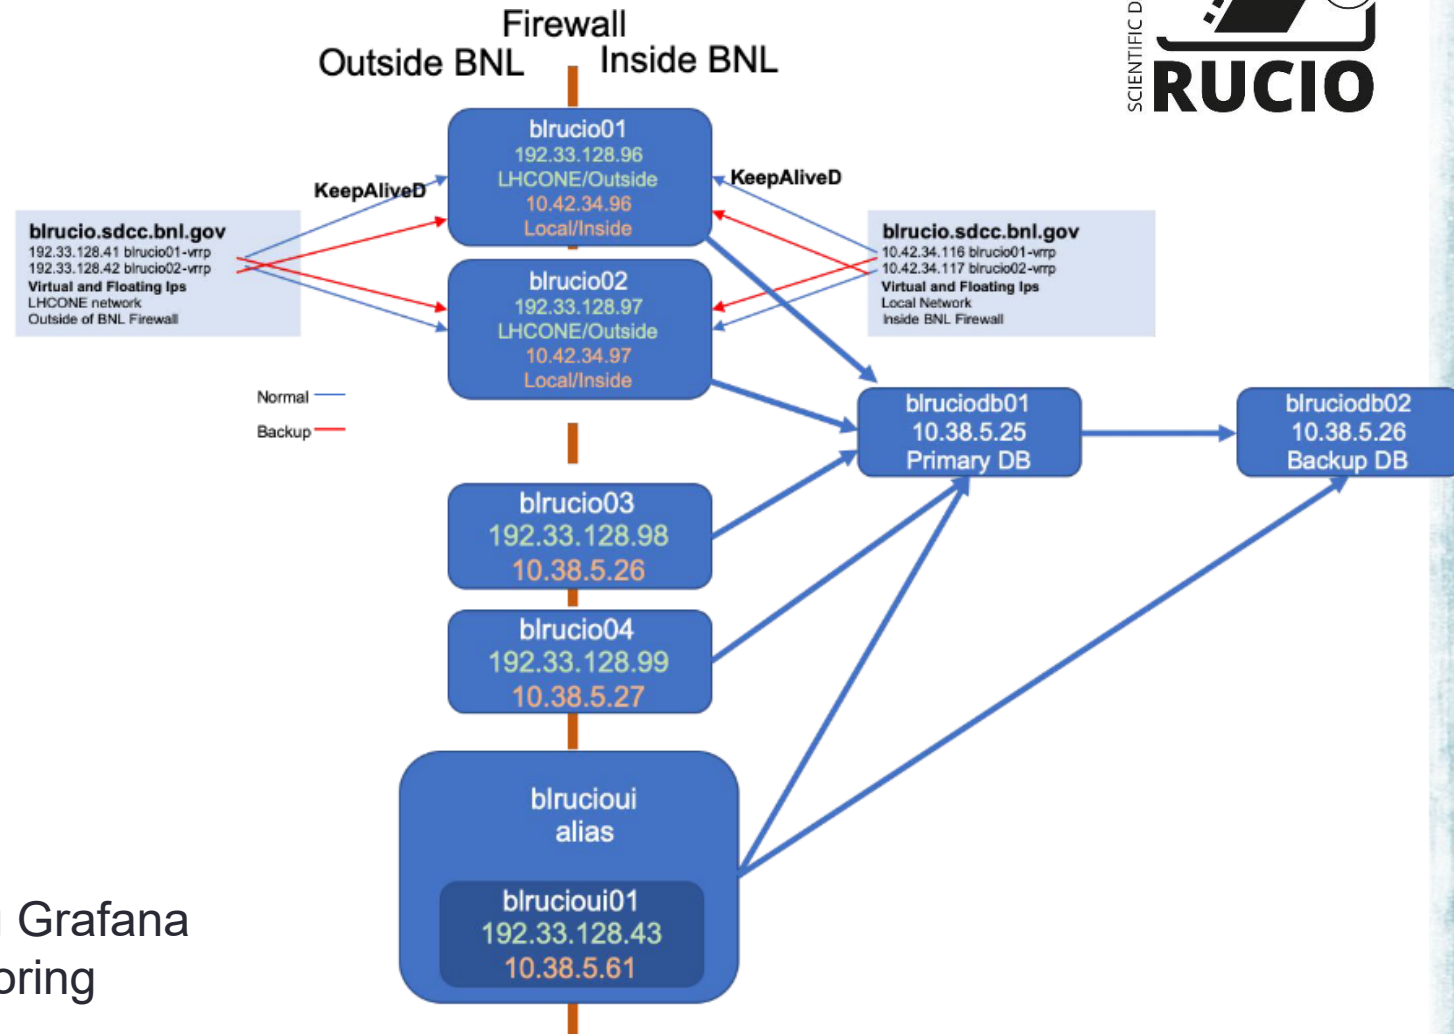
Firewall
Outside BNL
Inside BNL

SCIENTIFIC D
RUCIO

blrucio01
192.33.128.96
LHCONE/Outside
10.42.34.96
Local/Inside

KeepAliveD
KeepAliveD

blrucio.sdcc.bnl.gov
192.33.128.41 blrucio01-vrrp
192.33.128.42 blrucio02-vrrp
Virtual and Floating Ips
LHCONE network
Outside of BNL Firewall

blrucio02
192.33.128.97
LHCONE/Outside
10.42.34.97
Local/Inside

blrucio.sdcc.bnl.gov
10.42.34.116 blrucio01-vrrp
10.42.34.117 blrucio02-vrrp
Virtual and Floating Ips
Local Network
Inside BNL Firewall

Normal
Backup

blruciodb01
10.38.5.25
Primary DB

blruciodb02
10.38.5.26
Backup DB

blrucio03
192.33.128.98
10.38.5.26

blrucio04
192.33.128.99
10.38.5.27

blrucioui
alias

blrucioui01
192.33.128.43
10.38.5.61

Grafana
oring